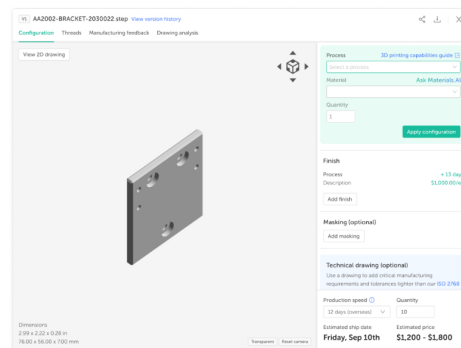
V1 AA2002-BRACKET-2030022.step View version history

Configuration Threads Manufacturing feedback Drawing analysis

View 2D drawing

Process 3D printing capabilities guide

Select a process...

Material Ask Materials AI

Quantity

1

Apply configuration

Finish

Process + 13 day

Description $1,000.00/e

Add finish

Masking (optional)

Add masking

Technical drawing (optional)

Use a drawing to add critical manufacturing requirements and tolerances tighter than our ISO 2768

Production speed Quantity

12 days (overseas) 10

Estimated ship date Estimated price

Friday, Sep 10th $1,200 - $1,800

Dimensions

2.99 x 2.22 x 0.28 in

76.00 x 56.00 x 7.00 mm

Transparent Reset camera